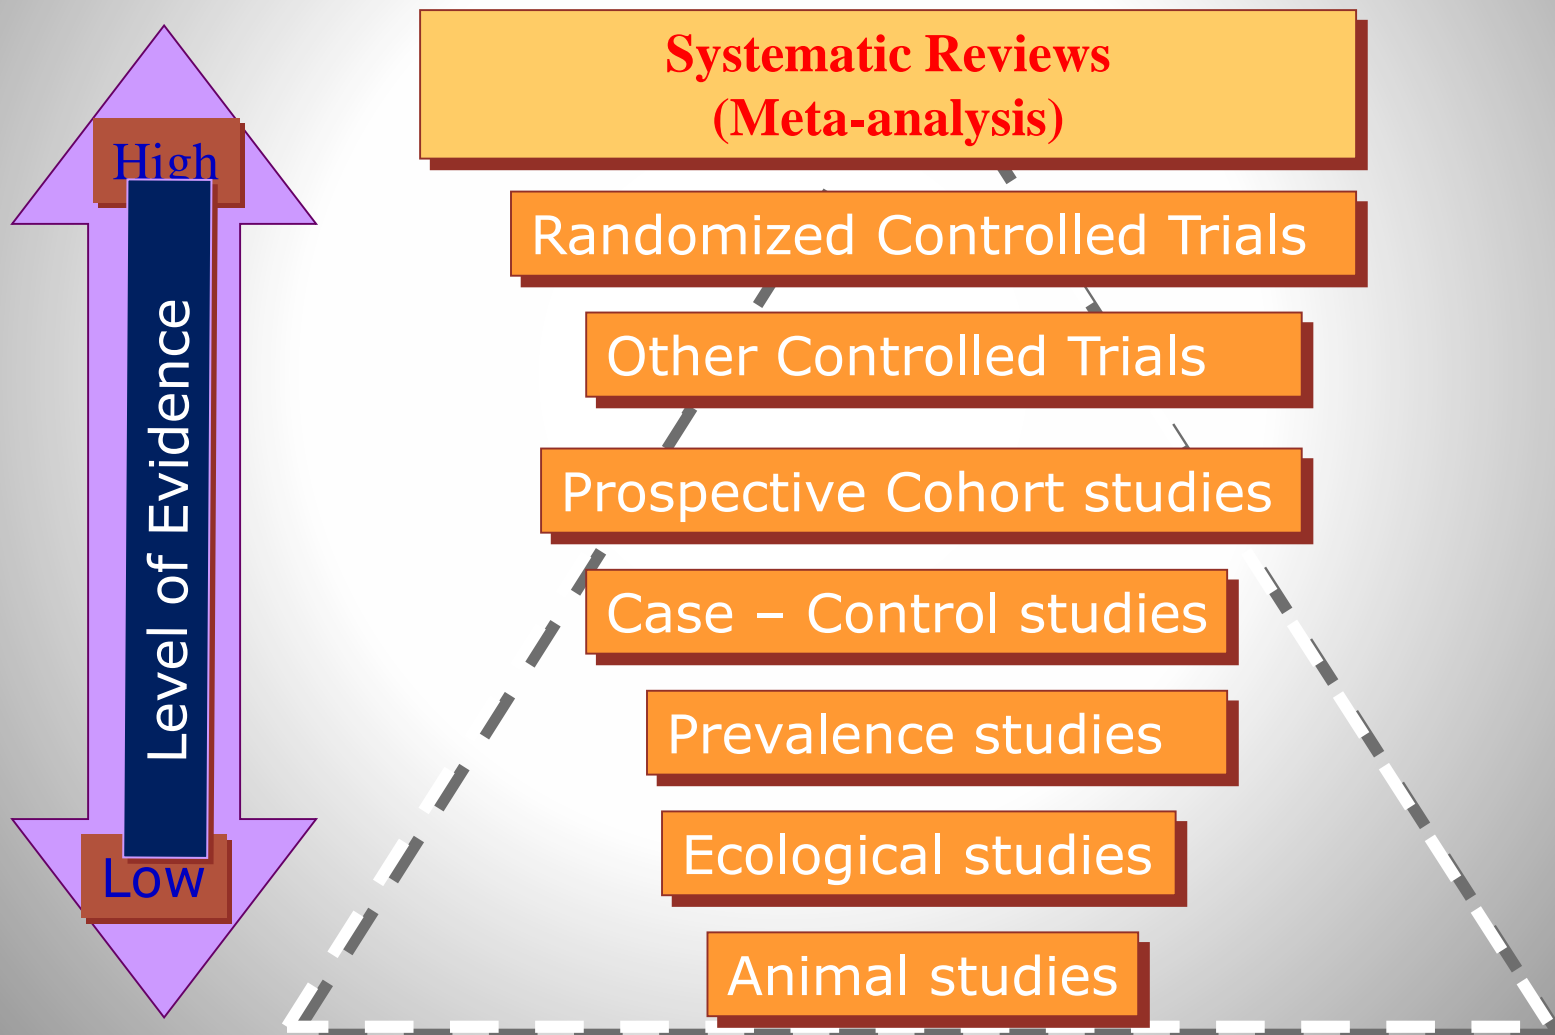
High

Level of Evidence

Low

Systematic Reviews
(Meta-analysis)

Randomized Controlled Trials

Other Controlled Trials

Prospective Cohort studies

Case – Control studies

Prevalence studies

Ecological studies

Animal studies